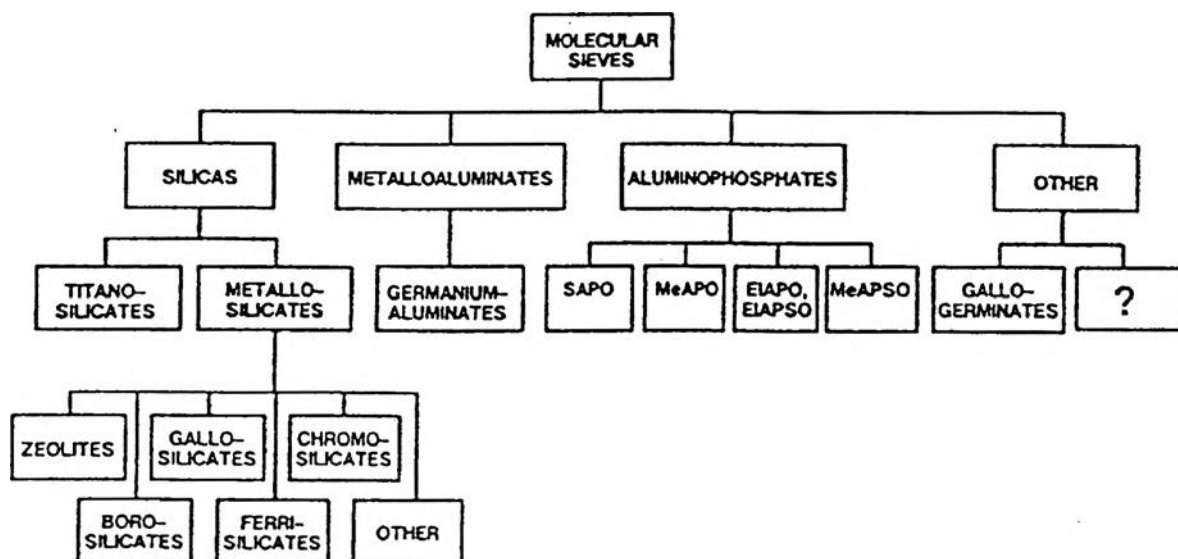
MOLECULAR SIEVES

SILICAS

METALLOALUMINATES

ALUMINOPHOSPHATES

OTHER

TITANO-SILICATES

METALLO-SILICATES

GERMANIUM-ALUMINATES

SAPO

MeAPO

ElAPO, ElAPSO

MeAPSO

GALLO-GERMINATES

?

ZEOLITES

GALLO-SILICATES

CHROMO-SILICATES

BORO-SILICATES

FERRI-SILICATES

OTHER